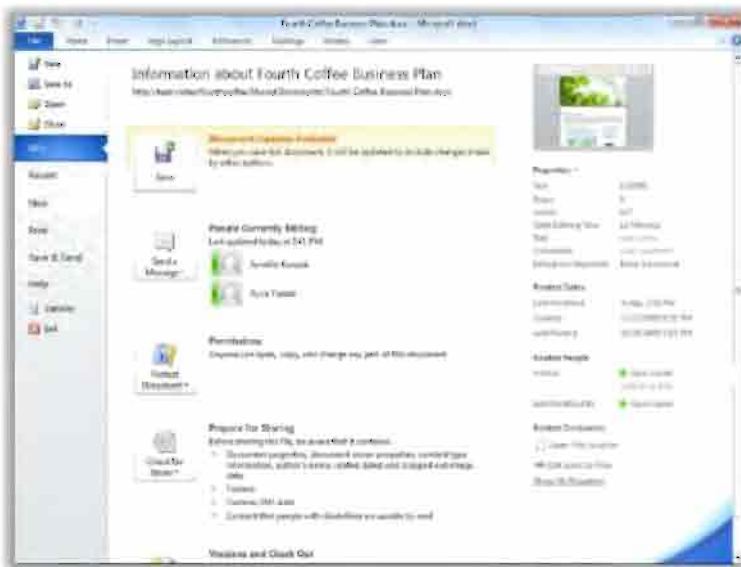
Fourth Coffee Business Plan - Microsoft Word

File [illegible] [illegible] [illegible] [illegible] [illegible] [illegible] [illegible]

Save
Save As
Open
Close
Info
Recent
New
Print
Save & Send
Help
Options
Exit

Information about Fourth Coffee Business Plan

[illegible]

Document Updates Available
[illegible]

Save

People Currently Editing
Last updated today at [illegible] PM

Send a Message

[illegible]

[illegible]

Permissions
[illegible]

Protect Document

Prepare for Sharing
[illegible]

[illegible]

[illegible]

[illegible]

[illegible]

Check for Issues

Versions and Check Out

Properties

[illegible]

Related Dates

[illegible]

Related People

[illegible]

Related Documents

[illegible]

Show All Properties